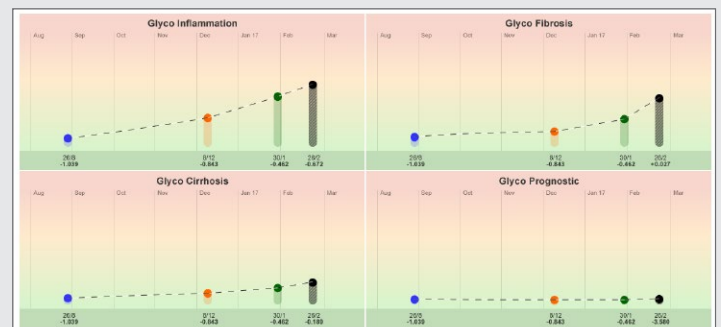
Glyco Inflammation

Aug Sep Oct Nov Dec Jan 17 Feb Mar

26/8
-1.039

8/12
-0.843

30/1
-0.462

29/2
-0.672

Glyco Fibrosis

Aug Sep Oct Nov Dec Jan 17 Feb Mar

26/8
-1.039

8/12
-0.843

30/1
-0.462

29/2
+0.327

Glyco Cirrhosis

Aug Sep Oct Nov Dec Jan 17 Feb Mar

26/8
-1.039

8/12
-0.843

30/1
-0.462

29/2
-0.180

Glyco Prognostic

Aug Sep Oct Nov Dec Jan 17 Feb Mar

26/8
-1.039

8/12
-0.843

30/1
-0.462

29/2
-3.580